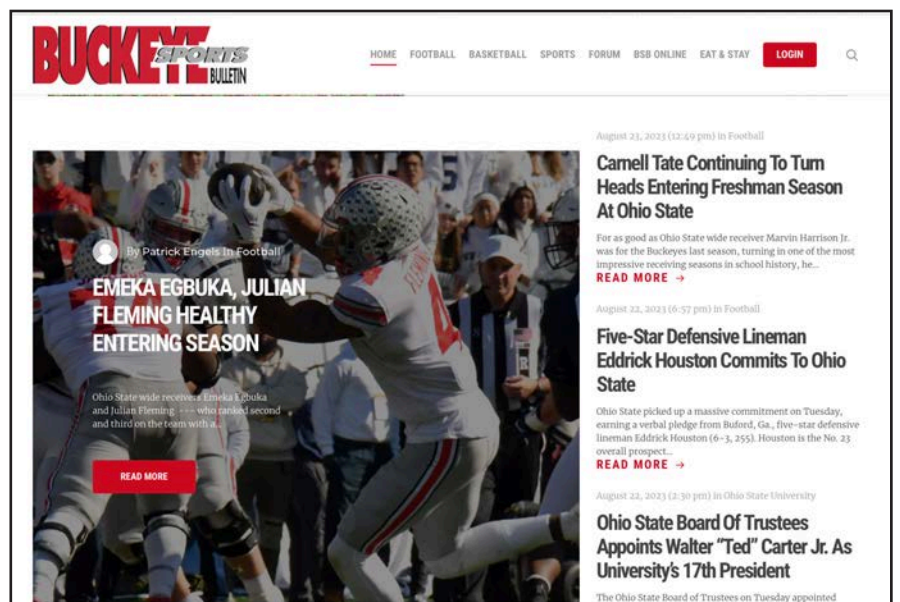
BUCKEYE SPORTS BULLETIN

HOME FOOTBALL BASKETBALL SPORTS FORUM BSB ONLINE EAT & STAY LOGIN

By Patrick Engels in Football

EMEKA EGBUKA, JULIAN FLEMING HEALTHY ENTERING SEASON

Ohio State wide receivers Emeka Egbuka and Julian Fleming — who ranked second and third on the team with a...

READ MORE

August 23, 2023 (12:49 pm) in Football

Carnell Tate Continuing To Turn Heads Entering Freshman Season At Ohio State

For as good as Ohio State wide receiver Marvin Harrison Jr. was for the Buckeyes last season, turning in one of the most impressive receiving seasons in school history, he...

READ MORE →

August 22, 2023 (6:57 pm) in Football

Five-Star Defensive Lineman Eddrick Houston Commits To Ohio State

Ohio State picked up a massive commitment on Tuesday, earning a verbal pledge from Buford, Ga., five-star defensive lineman Eddrick Houston (6-3, 255). Houston is the No. 23 overall prospect...

READ MORE →

August 22, 2023 (2:30 pm) in Ohio State University

Ohio State Board Of Trustees Appoints Walter "Ted" Carter Jr. As University's 17th President

The Ohio State Board of Trustees on Tuesday appointed